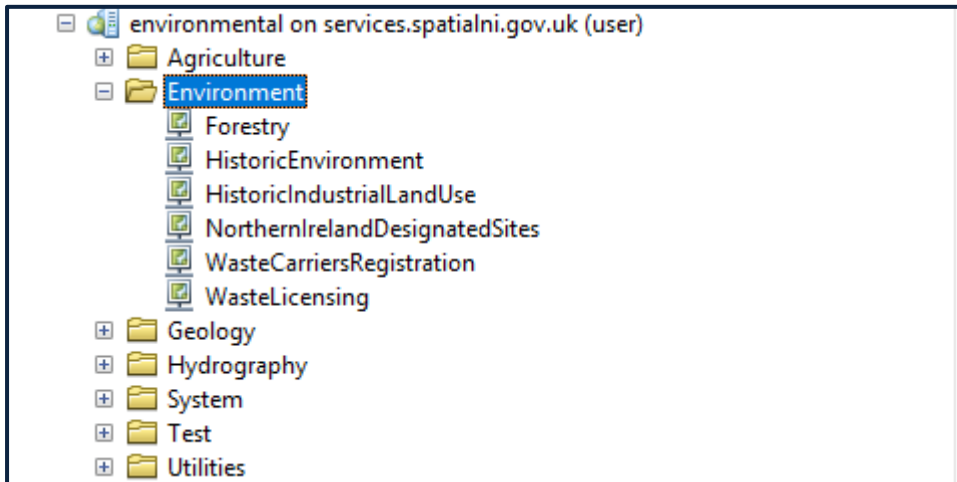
environmental on services.spatialni.gov.uk (user)
Agriculture
Environment
Forestry
HistoricEnvironment
HistoricIndustrialLandUse
NorthernIrelandDesignatedSites
WasteCarriersRegistration
WasteLicensing
Geology
Hydrography
System
Test
Utilities